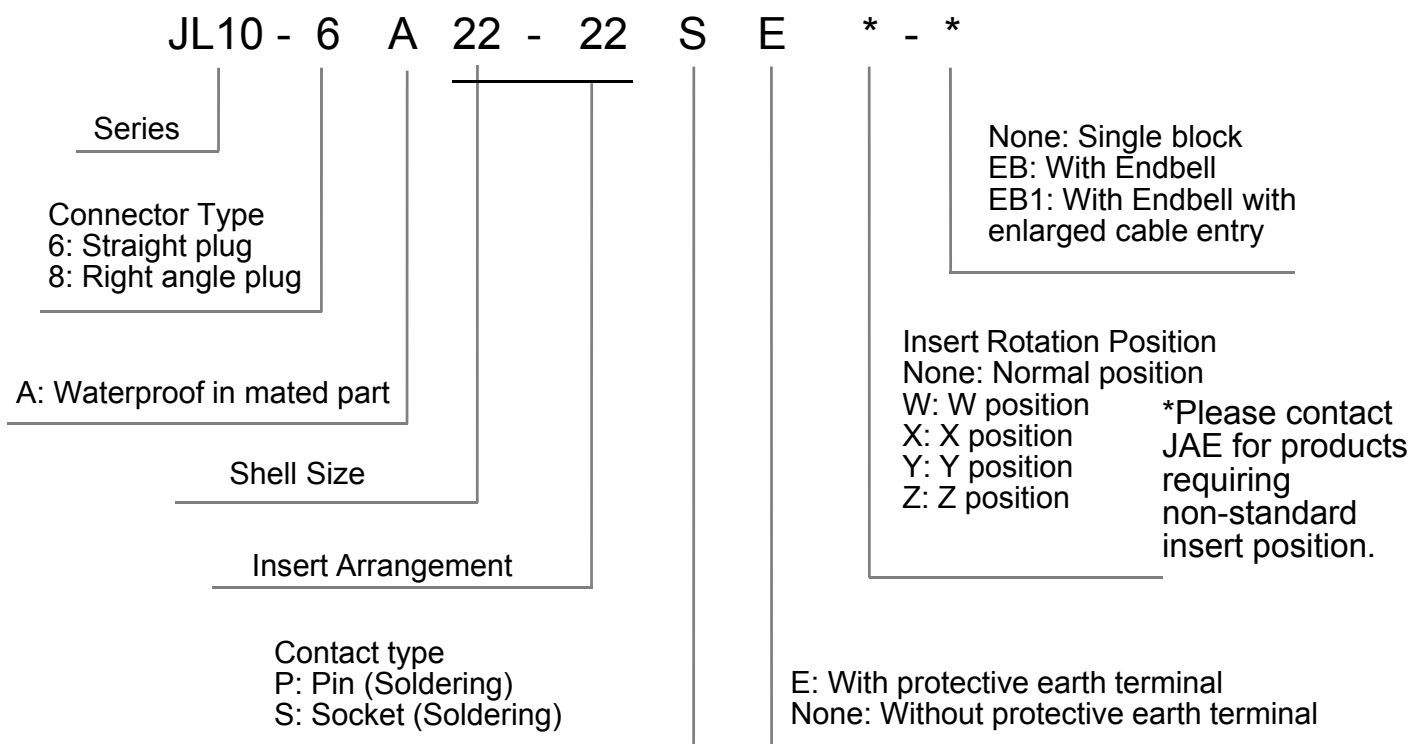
JL10 - 6 A 22 - 22 S E * - *

Series

Connector Type
6: Straight plug
8: Right angle plug

A: Waterproof in mated part

Shell Size

Insert Arrangement

Contact type
P: Pin (Soldering)
S: Socket (Soldering)

None: Single block
EB: With Endbell
EB1: With Endbell with enlarged cable entry

Insert Rotation Position
None: Normal position
W: W position
X: X position
Y: Y position
Z: Z position

*Please contact JAE for products requiring non-standard insert position.

E: With protective earth terminal
None: Without protective earth terminal